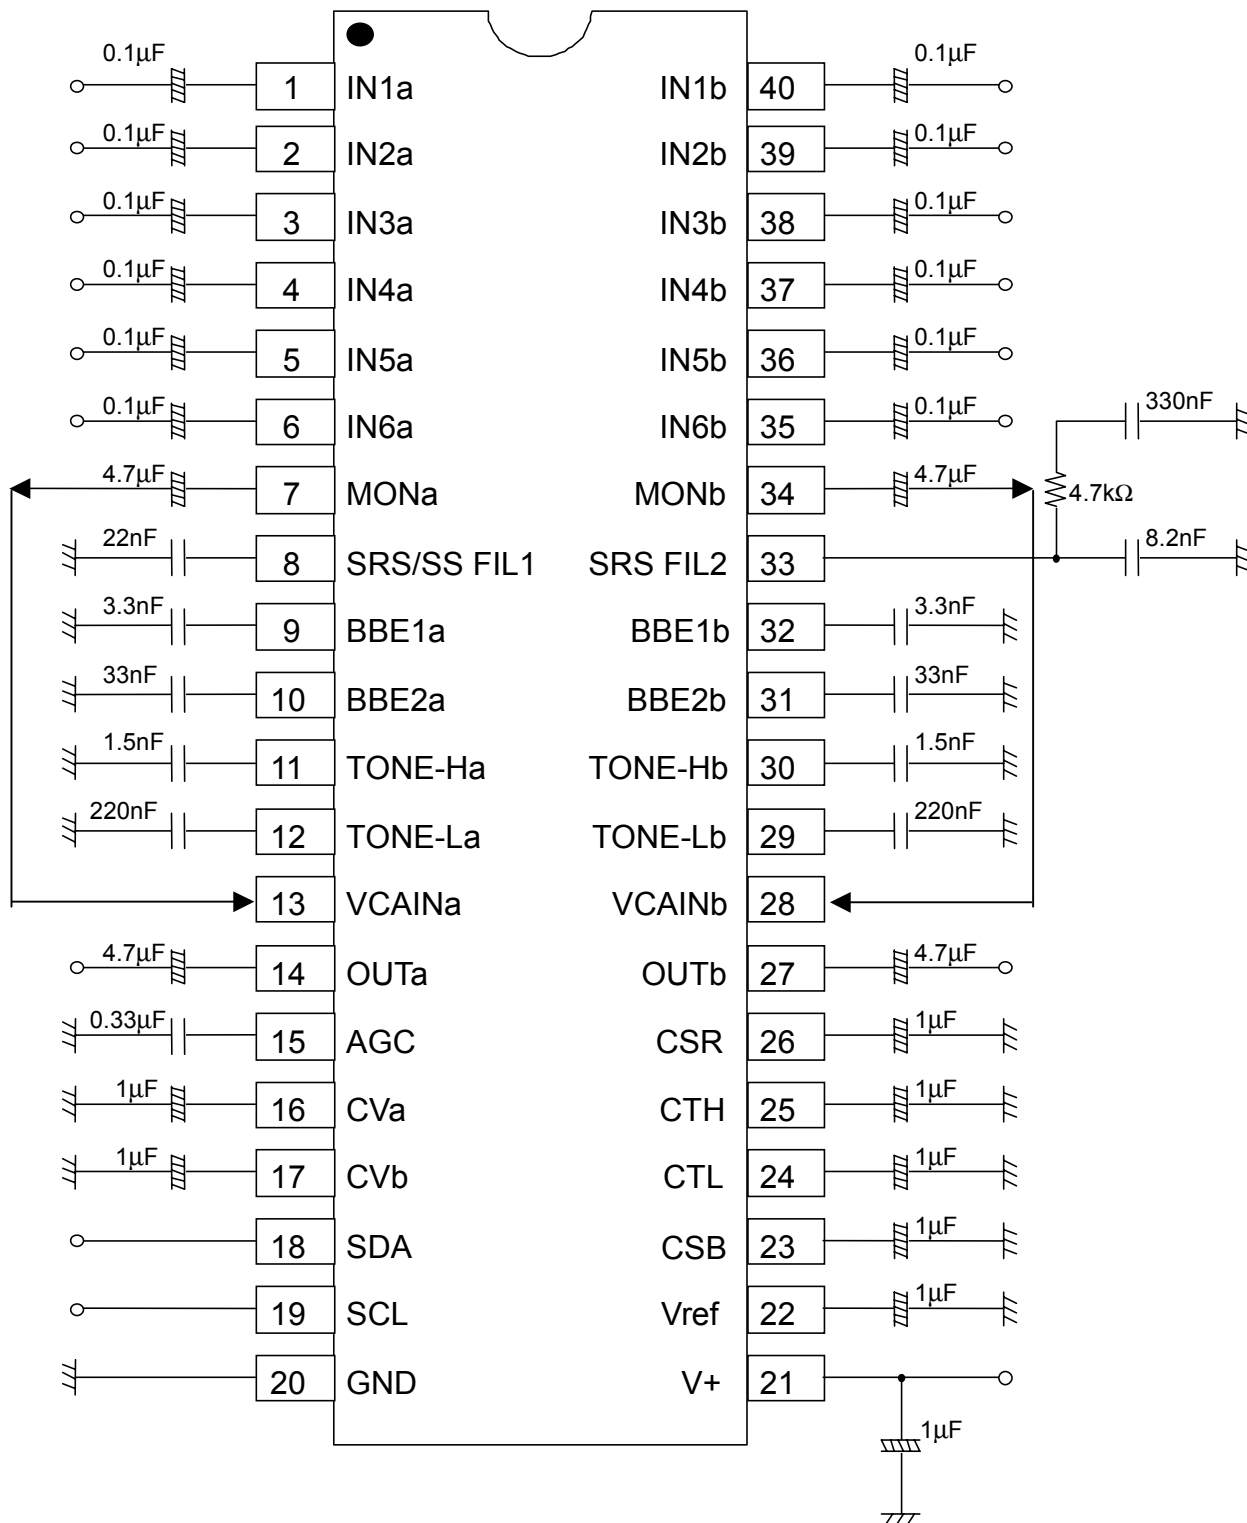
0.1µF 1 IN1a
0.1µF 2 IN2a
0.1µF 3 IN3a
0.1µF 4 IN4a
0.1µF 5 IN5a
0.1µF 6 IN6a
4.7µF 7 MONa
22nF 8 SRS/SS FIL1
3.3nF 9 BBE1a
33nF 10 BBE2a
1.5nF 11 TONE-Ha
220nF 12 TONE-La
13 VCAINa
4.7µF 14 OUTa
0.33µF 15 AGC
1µF 16 CVa
1µF 17 CVb
18 SDA
19 SCL
20 GND

IN1b 40 0.1µF
IN2b 39 0.1µF
IN3b 38 0.1µF
IN4b 37 0.1µF
IN5b 36 0.1µF
IN6b 35 0.1µF
330nF
MONb 34 4.7µF
4.7kΩ
SRS FIL2 33
8.2nF
BBE1b 32 3.3nF
BBE2b 31 33nF
TONE-Hb 30 1.5nF
TONE-Lb 29 220nF
VCAINb 28
OUTb 27 4.7µF
CSR 26 1µF
CTH 25 1µF
CTL 24 1µF
CSB 23 1µF
Vref 22 1µF
V+ 21
1µF